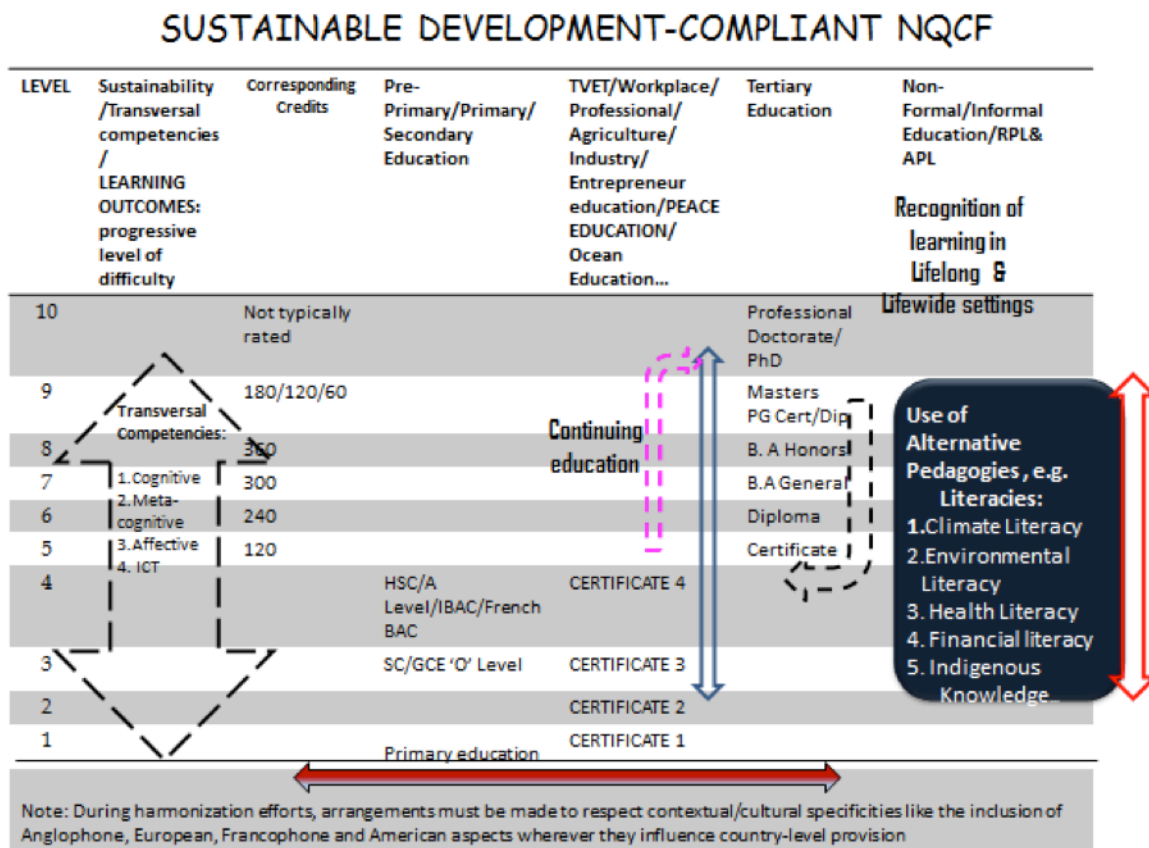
SUSTAINABLE DEVELOPMENT-COMPLIANT NQCF

| LEVEL | Sustainability /Transversal competencies / LEARNING OUTCOMES: progressive level of difficulty | Corresponding Credits | Pre-Primary/Primary/ Secondary Education | TVET/Workplace/ Professional/ Agriculture/ Industry/ Entrepreneur education/PEACE EDUCATION/ Ocean Education... | Tertiary Education | Non-Formal/Informal Education/RPL& APL |
|---|---|---|---|---|---|---|
| 10 | | Not typically rated | | | Professional Doctorate/ PhD | |
| 9 | | 180/120/60 | | | Masters PG Cert/Dip | |
| 8 | | 360 | | | B. A Honors | |
| 7 | | 300 | | | B.A General | |
| 6 | | 240 | | | Diploma | |
| 5 | | 120 | | | Certificate | |
| 4 | | | HSC/A Level/IBAC/French BAC | CERTIFICATE 4 | | |
| 3 | | | SC/GCE 'O' Level | CERTIFICATE 3 | | |
| 2 | | | | CERTIFICATE 2 | | |
| 1 | | | Primary education | CERTIFICATE 1 | | |

Recognition of learning in Lifelong & Lifewide settings

Transversal Competencies:
1.Cognitive
2.Meta-cognitive
3.Affective
4. ICT

Continuing education

Use of Alternative Pedagogies , e.g. Literacies:
1.Climate Literacy
2.Environmental Literacy
3. Health Literacy
4. Financial literacy
5. Indigenous Knowledge..

Note: During harmonization efforts, arrangements must be made to respect contextual/cultural specificities like the inclusion of Anglophone, European, Francophone and American aspects wherever they influence country-level provision